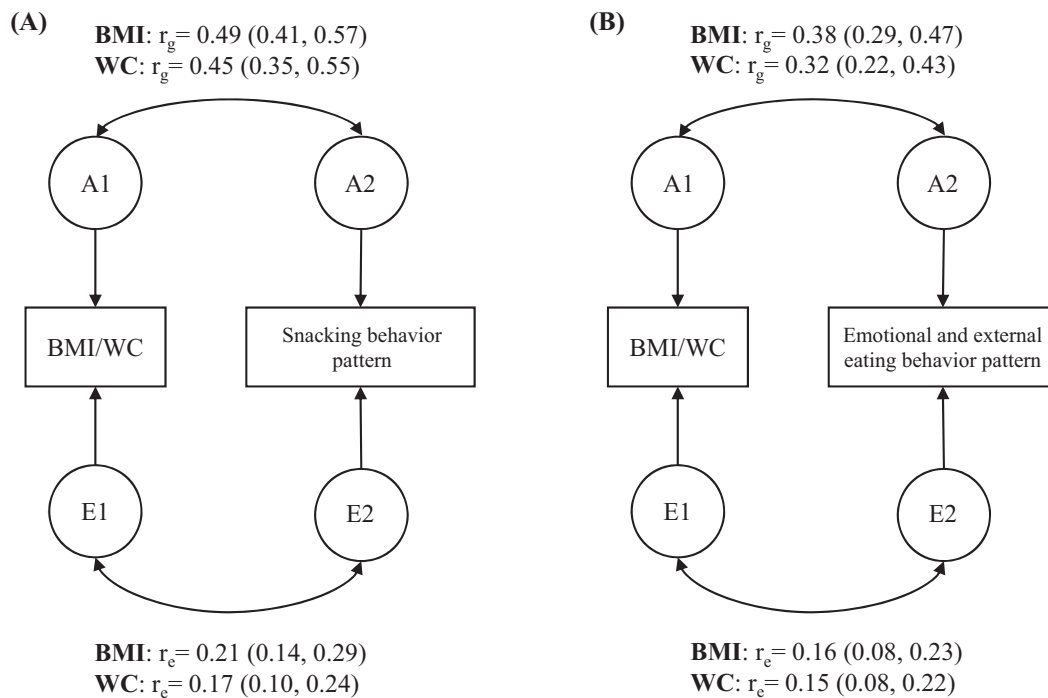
(A)

**BMI**: $r_g$= 0.49 (0.41, 0.57)
**WC**: $r_g$= 0.45 (0.35, 0.55)

A1

A2

BMI/WC

Snacking behavior pattern

E1

E2

**BMI**: $r_e$= 0.21 (0.14, 0.29)
**WC**: $r_e$= 0.17 (0.10, 0.24)

(B)

**BMI**: $r_g$= 0.38 (0.29, 0.47)
**WC**: $r_g$= 0.32 (0.22, 0.43)

A1

A2

BMI/WC

Emotional and external eating behavior pattern

E1

E2

**BMI**: $r_e$= 0.16 (0.08, 0.23)
**WC**: $r_e$= 0.15 (0.08, 0.22)